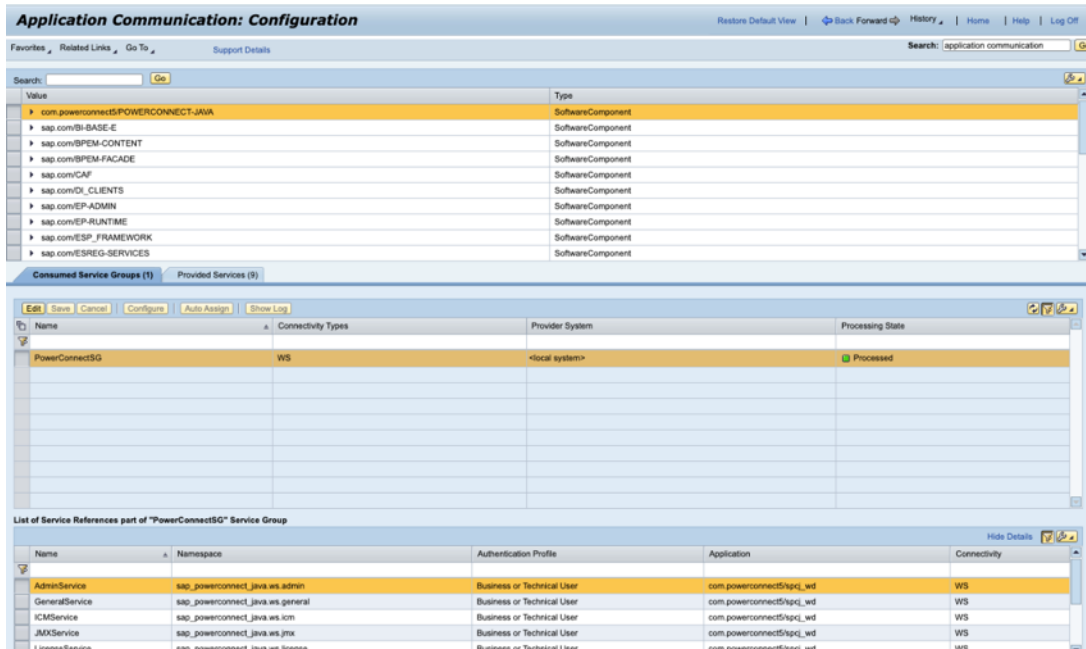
Application Communication: Configuration

Restore Default View | Back Forward History | Home | Help | Log Off

Favorites Related Links Go To Support Details

Search: application communication

Search: Go

| Value | Type |
|---|---|
| com.powerconnect5/POWERCONNECT-JAVA | SoftwareComponent |
| sap.com/BI-BASE-E | SoftwareComponent |
| sap.com/BPEM-CONTENT | SoftwareComponent |
| sap.com/BPEM-FACADE | SoftwareComponent |
| sap.com/CAF | SoftwareComponent |
| sap.com/DI_CLIENTS | SoftwareComponent |
| sap.com/EP-ADMIN | SoftwareComponent |
| sap.com/EP-RUNTIME | SoftwareComponent |
| sap.com/ESP_FRAMEWORK | SoftwareComponent |
| sap.com/ESREG-SERVICES | SoftwareComponent |

Consumed Service Groups (1) Provided Services (9)

Edit Save Cancel Configure Auto Assign Show Log

| Name | Connectivity Types | Provider System | Processing State |
|---|---|---|---|
| PowerConnectSG | WS | <local system> | Processed |

List of Service References part of "PowerConnectSG" Service Group

Hide Details

| Name | Namespace | Authentication Profile | Application | Connectivity |
|---|---|---|---|---|
| AdminService | sap_powerconnect_java.ws.admin | Business or Technical User | com.powerconnect5/spcj_wd | WS |
| GeneralService | sap_powerconnect_java.ws.general | Business or Technical User | com.powerconnect5/spcj_wd | WS |
| ICMService | sap_powerconnect_java.ws.icm | Business or Technical User | com.powerconnect5/spcj_wd | WS |
| JMXService | sap_powerconnect_java.ws.jmx | Business or Technical User | com.powerconnect5/spcj_wd | WS |
| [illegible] | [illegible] | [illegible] | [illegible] | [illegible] |